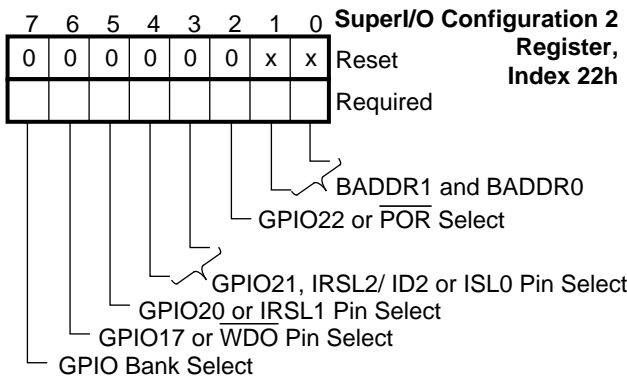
SuperI/O Configuration 2 Register, Index 22h

| 7 | 6 | 5 | 4 | 3 | 2 | 1 | 0 | |
|---|---|---|---|---|---|---|---|---|
| 0 | 0 | 0 | 0 | 0 | 0 | x | x | Reset |
| | | | | | | | | Required |

BADDR1 and BADDR0

GPIO22 or $\overline{POR}$ Select

GPIO21, IRSL2/ ID2 or ISL0 Pin Select

GPIO20 or IRSL1 Pin Select

GPIO17 or $\overline{WDO}$ Pin Select

GPIO Bank Select